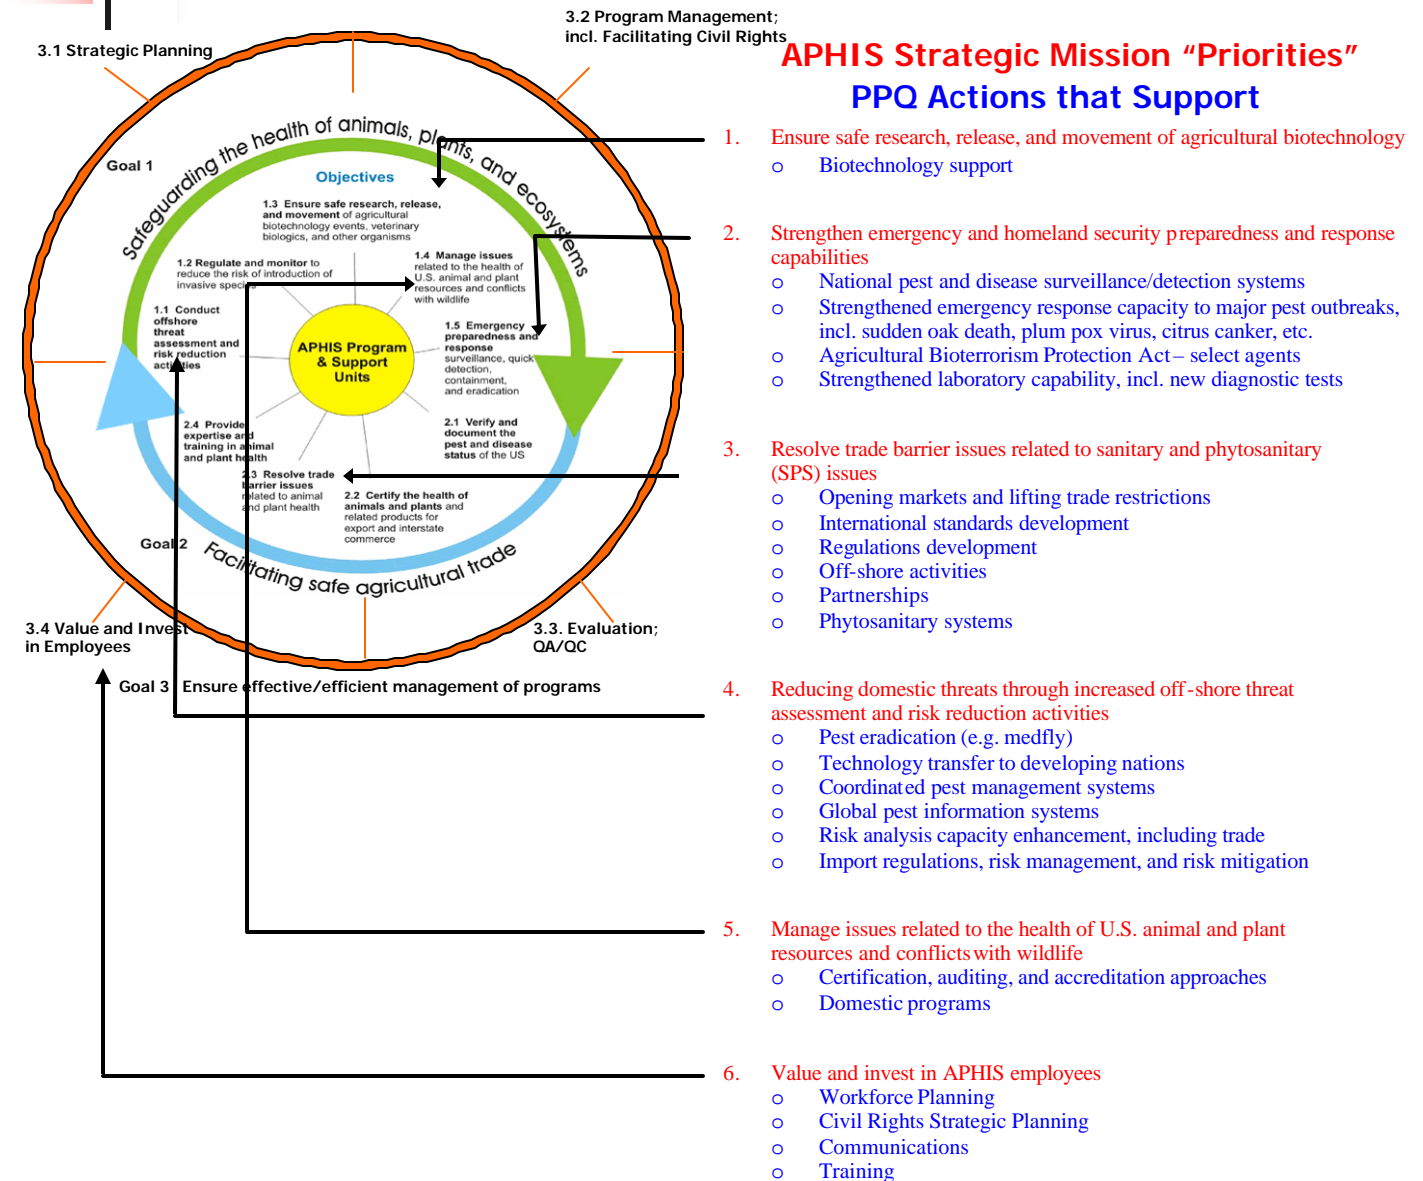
3.1 Strategic Planning

3.2 Program Management; incl. Facilitating Civil Rights

Goal 1

Safeguarding the health of animals, plants, and ecosystems

Objectives

1.3 Ensure safe research, release, and movement of agricultural biotechnology events, veterinary biologics, and other organisms

1.2 Regulate and monitor to reduce the risk of introduction of invasive species

1.4 Manage issues related to the health of U.S. animal and plant resources and conflicts with wildlife

1.1 Conduct offshore threat assessment and risk reduction activities

APHIS Program & Support Units

1.5 Emergency preparedness and response surveillance, quick detection, containment, and eradication

2.4 Provide expertise and training in animal and plant health

2.1 Verify and document the pest and disease status of the US

2.3 Resolve trade barrier issues related to animal and plant health

2.2 Certify the health of animals and plants and related products for export and interstate commerce

Goal 2

Facilitating safe agricultural trade

3.4 Value and Invest in Employees

3.3. Evaluation; QA/QC

Goal 3 Ensure effective/efficient management of programs

APHIS Strategic Mission “Priorities”
PPQ Actions that Support

1. Ensure safe research, release, and movement of agricultural biotechnology
o Biotechnology support

2. Strengthen emergency and homeland security preparedness and response capabilities
o National pest and disease surveillance/detection systems
o Strengthened emergency response capacity to major pest outbreaks, incl. sudden oak death, plum pox virus, citrus canker, etc.
o Agricultural Bioterrorism Protection Act – select agents
o Strengthened laboratory capability, incl. new diagnostic tests

3. Resolve trade barrier issues related to sanitary and phytosanitary (SPS) issues
o Opening markets and lifting trade restrictions
o International standards development
o Regulations development
o Off-shore activities
o Partnerships
o Phytosanitary systems

4. Reducing domestic threats through increased off-shore threat assessment and risk reduction activities
o Pest eradication (e.g. medfly)
o Technology transfer to developing nations
o Coordinated pest management systems
o Global pest information systems
o Risk analysis capacity enhancement, including trade
o Import regulations, risk management, and risk mitigation

5. Manage issues related to the health of U.S. animal and plant resources and conflicts with wildlife
o Certification, auditing, and accreditation approaches
o Domestic programs

6. Value and invest in APHIS employees
o Workforce Planning
o Civil Rights Strategic Planning
o Communications
o Training